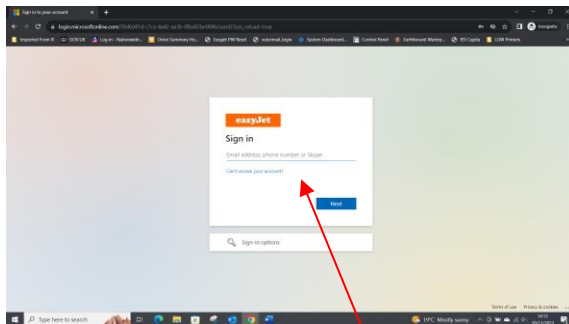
Sign in to your account

login.microsoftonline.com/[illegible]

Incognito

Imported From IE | OCR/UK | Log in - Nationwide... | Online Summary Ho... | Easyjet PW Reset | voicemail_login | System Dashboard... | Control Panel | Earthbound Waking... | IRS Capita | LDW Printers

easyJet

Sign in

Email address, phone number or Skype

Can't access your account?

Next

Sign-in options

Terms of use Privacy & cookies ...

Type here to search

15°C Mostly sunny